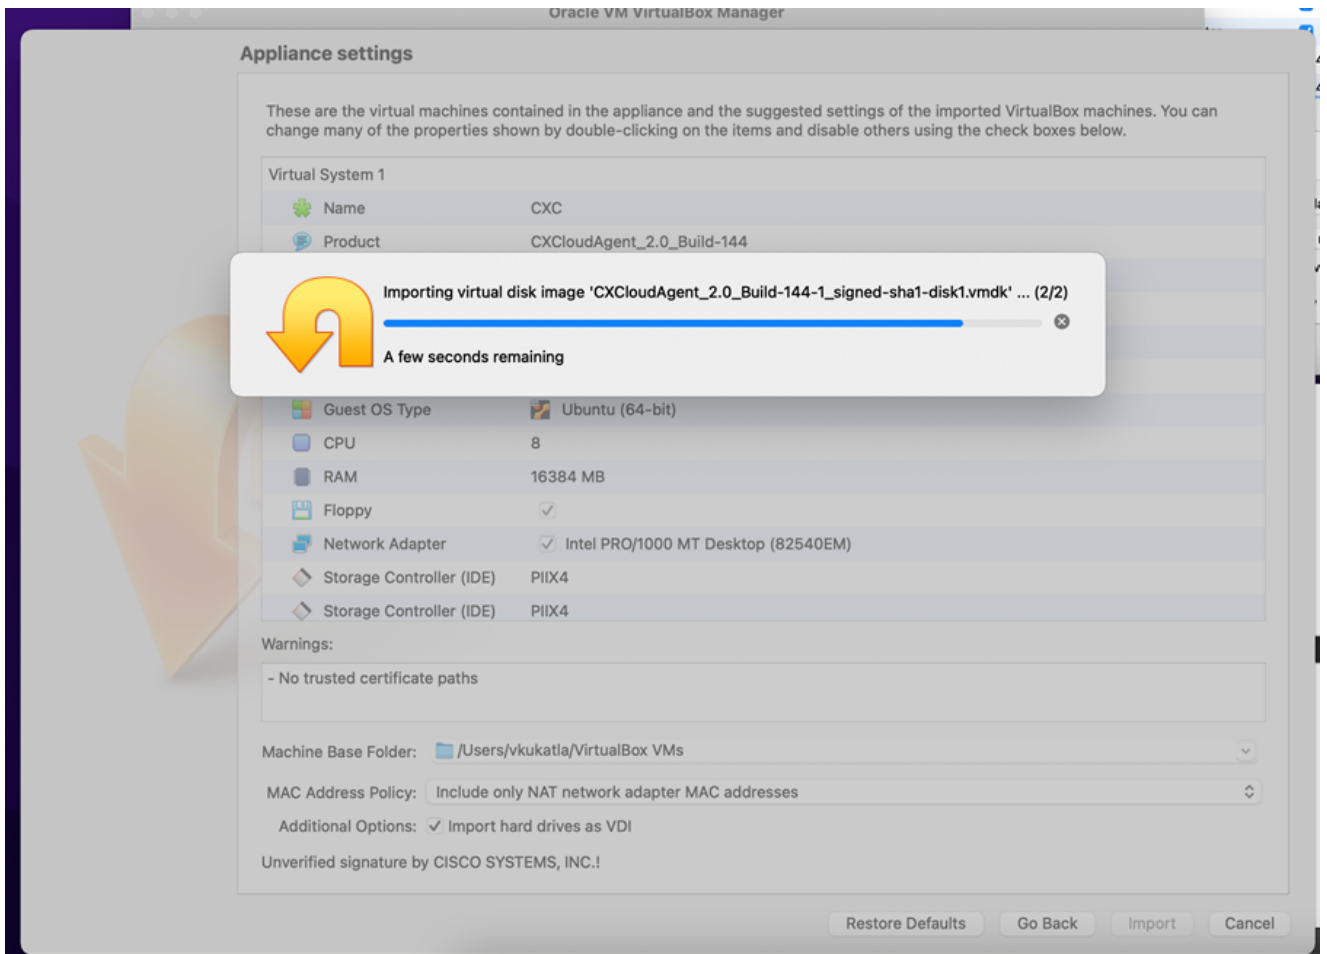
Oracle VM VirtualBox Manager

Appliance settings

These are the virtual machines contained in the appliance and the suggested settings of the imported VirtualBox machines. You can change many of the properties shown by double-clicking on the items and disable others using the check boxes below.

Virtual System 1

| | |
|---|---|
| Name | CXC |
| Product | CXCloudAgent_2.0_Build-144 |
| Guest OS Type | Ubuntu (64-bit) |
| CPU | 8 |
| RAM | 16384 MB |
| Floppy | ✓ |
| Network Adapter | ✓ Intel PRO/1000 MT Desktop (82540EM) |
| Storage Controller (IDE) | PIIX4 |
| Storage Controller (IDE) | PIIX4 |

Importing virtual disk image 'CXCloudAgent_2.0_Build-144-1_signed-sha1-disk1.vmdk' ... (2/2)

A few seconds remaining

Warnings:

- No trusted certificate paths

Machine Base Folder: /Users/vkukatla/VirtualBox VMs

MAC Address Policy: Include only NAT network adapter MAC addresses

Additional Options: ✓ Import hard drives as VDI

Unverified signature by CISCO SYSTEMS, INC.!

Restore Defaults Go Back Import Cancel